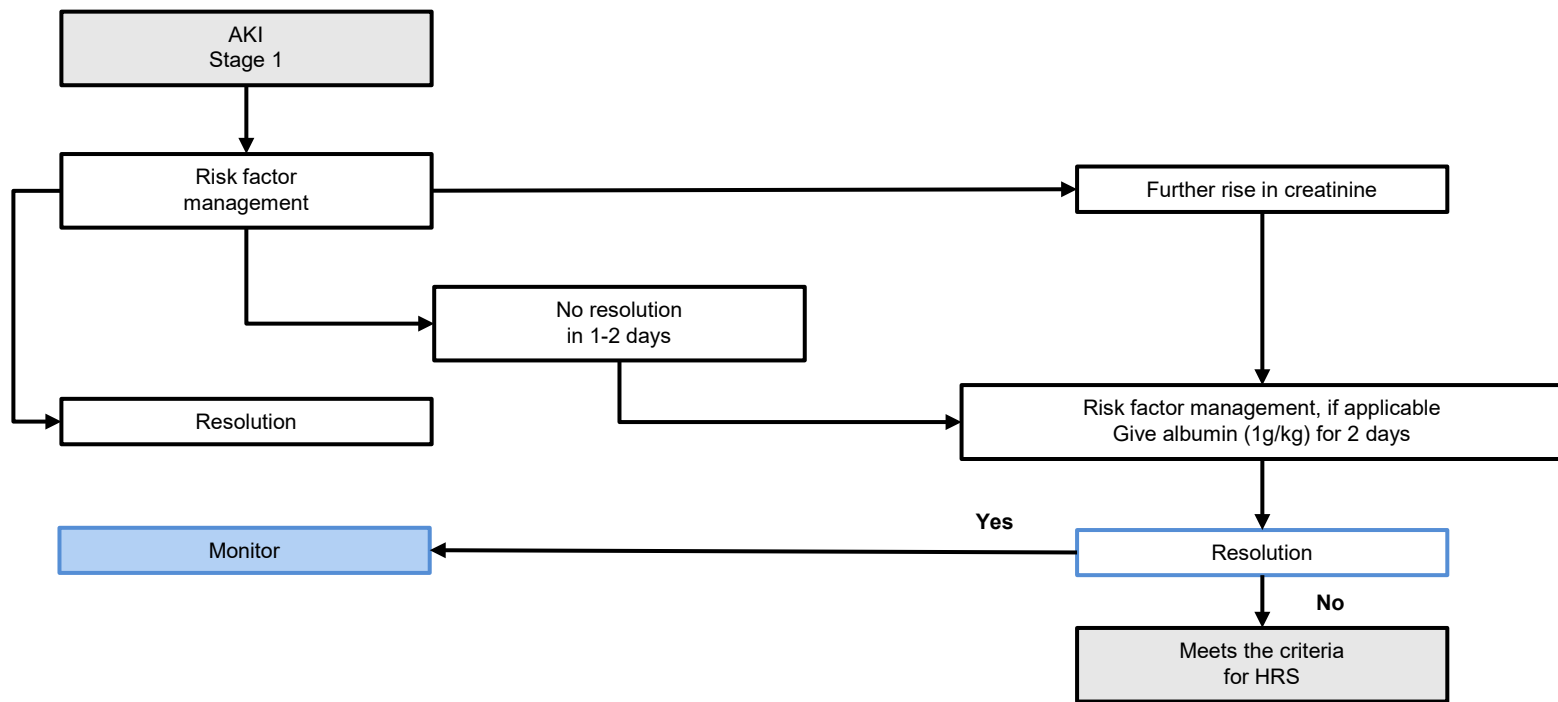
AKI
Stage 1

Risk factor management

Further rise in creatinine

No resolution in 1-2 days

Resolution

Risk factor management, if applicable
Give albumin (1g/kg) for 2 days

Yes

Monitor

Resolution

No

Meets the criteria for HRS